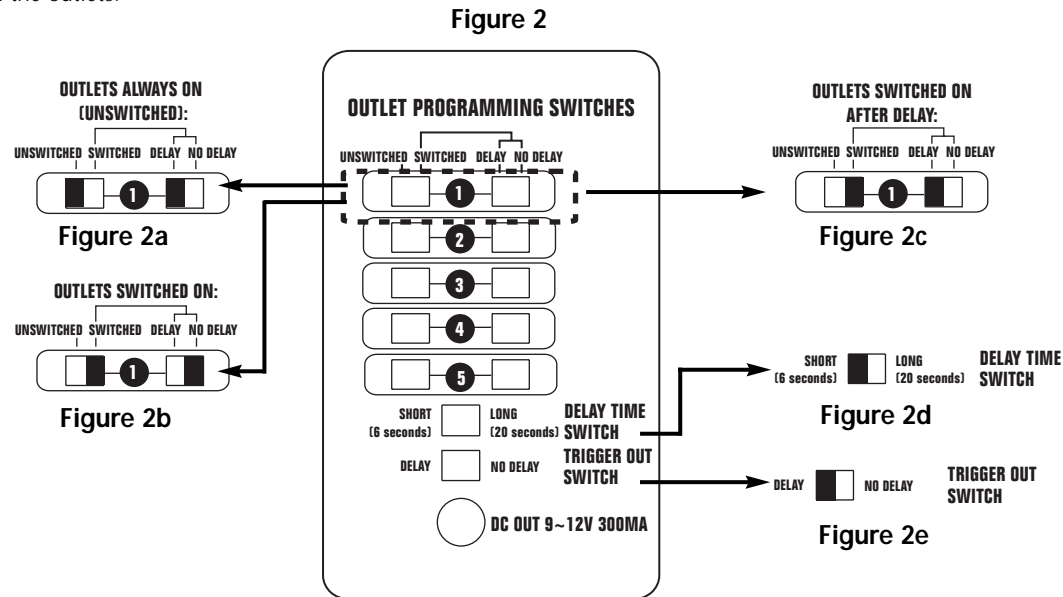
r the outlets.

Figure 2

OUTLETS ALWAYS ON (UNSWITCHED):

UNSWITCHED SWITCHED DELAY NO DELAY

1

Figure 2a

OUTLETS SWITCHED ON:

UNSWITCHED SWITCHED DELAY NO DELAY

1

Figure 2b

OUTLET PROGRAMMING SWITCHES

UNSWITCHED SWITCHED DELAY NO DELAY

1

2

3

4

5

SHORT (6 seconds) LONG (20 seconds) DELAY TIME SWITCH

DELAY NO DELAY TRIGGER OUT SWITCH

DC OUT 9~12V 300MA

OUTLETS SWITCHED ON AFTER DELAY:

UNSWITCHED SWITCHED DELAY NO DELAY

1

Figure 2c

SHORT (6 seconds) LONG (20 seconds) DELAY TIME SWITCH

Figure 2d

DELAY NO DELAY TRIGGER OUT SWITCH

Figure 2e